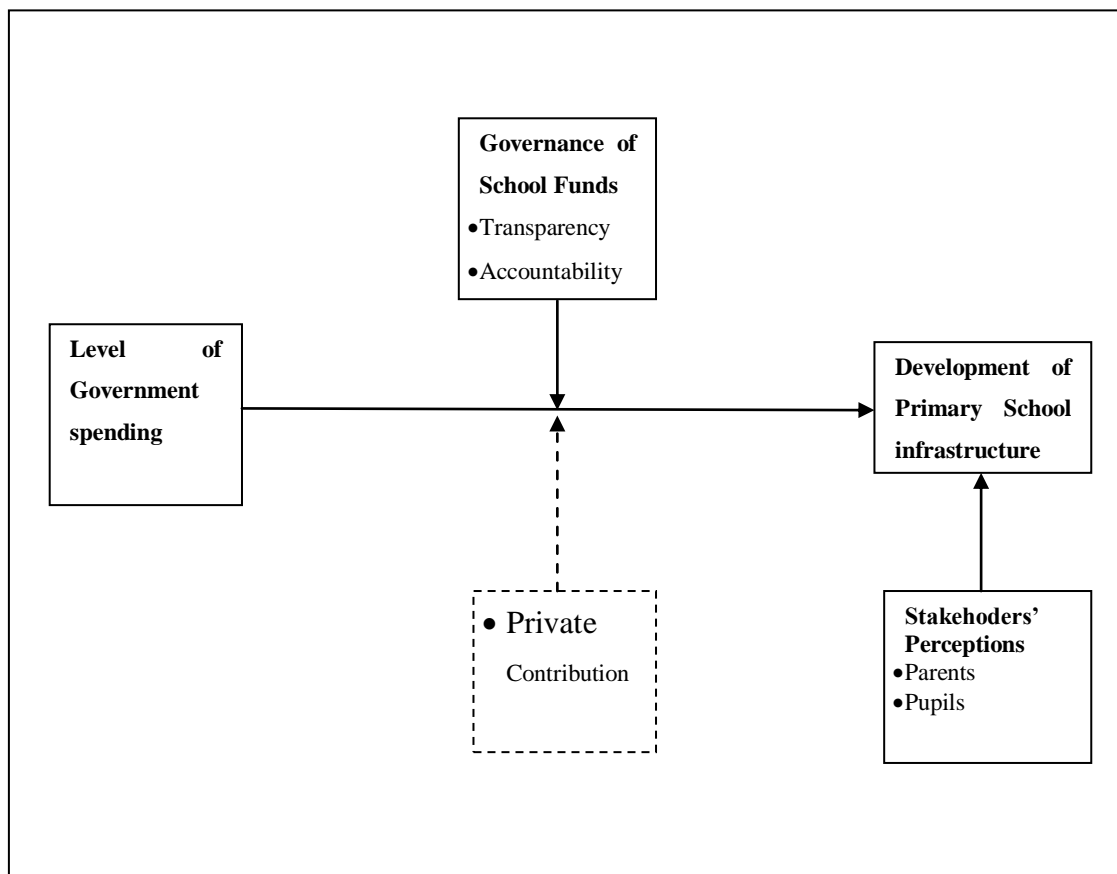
Governance of School Funds
- Transparency
- Accountability

Level of Government spending

Development of Primary School infrastructure

- Private Contribution

Stakehoders' Perceptions
- Parents
- Pupils